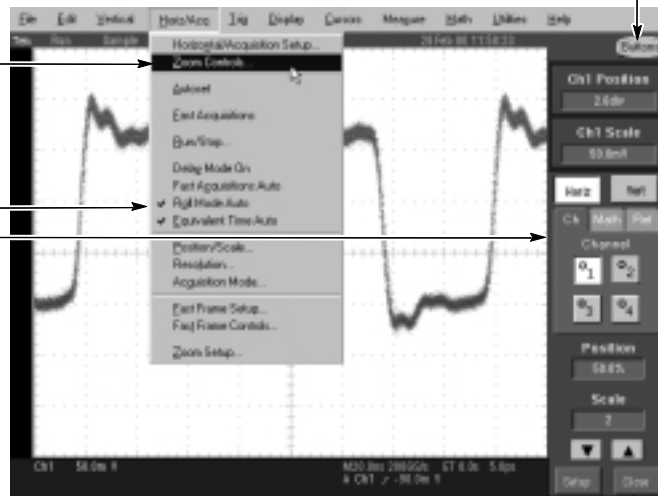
File Edit Vertical Horiz/Acq Trig Display Cursors Measure Math Utilities Help

Button

Horizontal/Acquisition Setup...
Zoom Controls...
Autoset
Fast Acquisitions
Run/Stop...
Delay Mode On
Fast Acquisitions Auto
Roll Mode Auto
Equivalent Time Auto
Position/Scale...
Resolution...
Acquisition Mode...
Fast Frame Setup...
Fast Frame Controls...
Zoom Setup...

Ch1 Position
2.6div
Ch1 Scale
50.0mV

Horiz Ref
Ch Math Ref
Channel
1 2
3 4
Position
50.0%
Scale
2

Setup Close

Ch1 50.0m
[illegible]